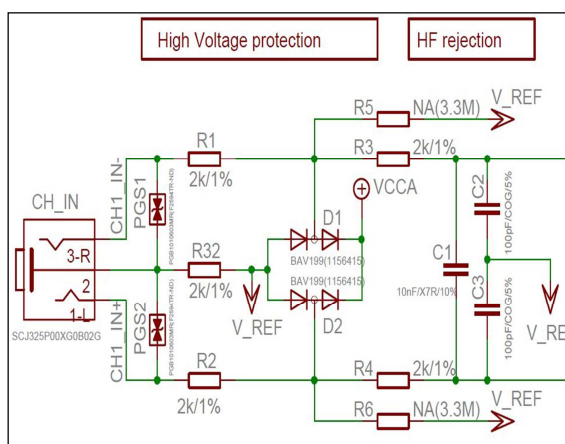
High Voltage protection

HF rejection

R5 NA(3.3M) V_REF

R1 2k/1%

R3 2k/1%

CH1_IN-

PGS1

VCCA

D1

C2

CH_IN

3-R

2

1-L

R32 2k/1%

BAV199(1156415)

BAV199(1156415)

C1

10nF/X7R/10%

100pF/C0G/5%

C3

100pF/C0G/5%

V_REF

D2

V_RE

SCJ325P00XG0B02G

PGS2

CH1_IN+

PGB1010603MR(F2598TR-ND)

PGB1010603MR(F2598TR-ND)

R2 2k/1%

R4 2k/1%

R6 NA(3.3M) V_REF